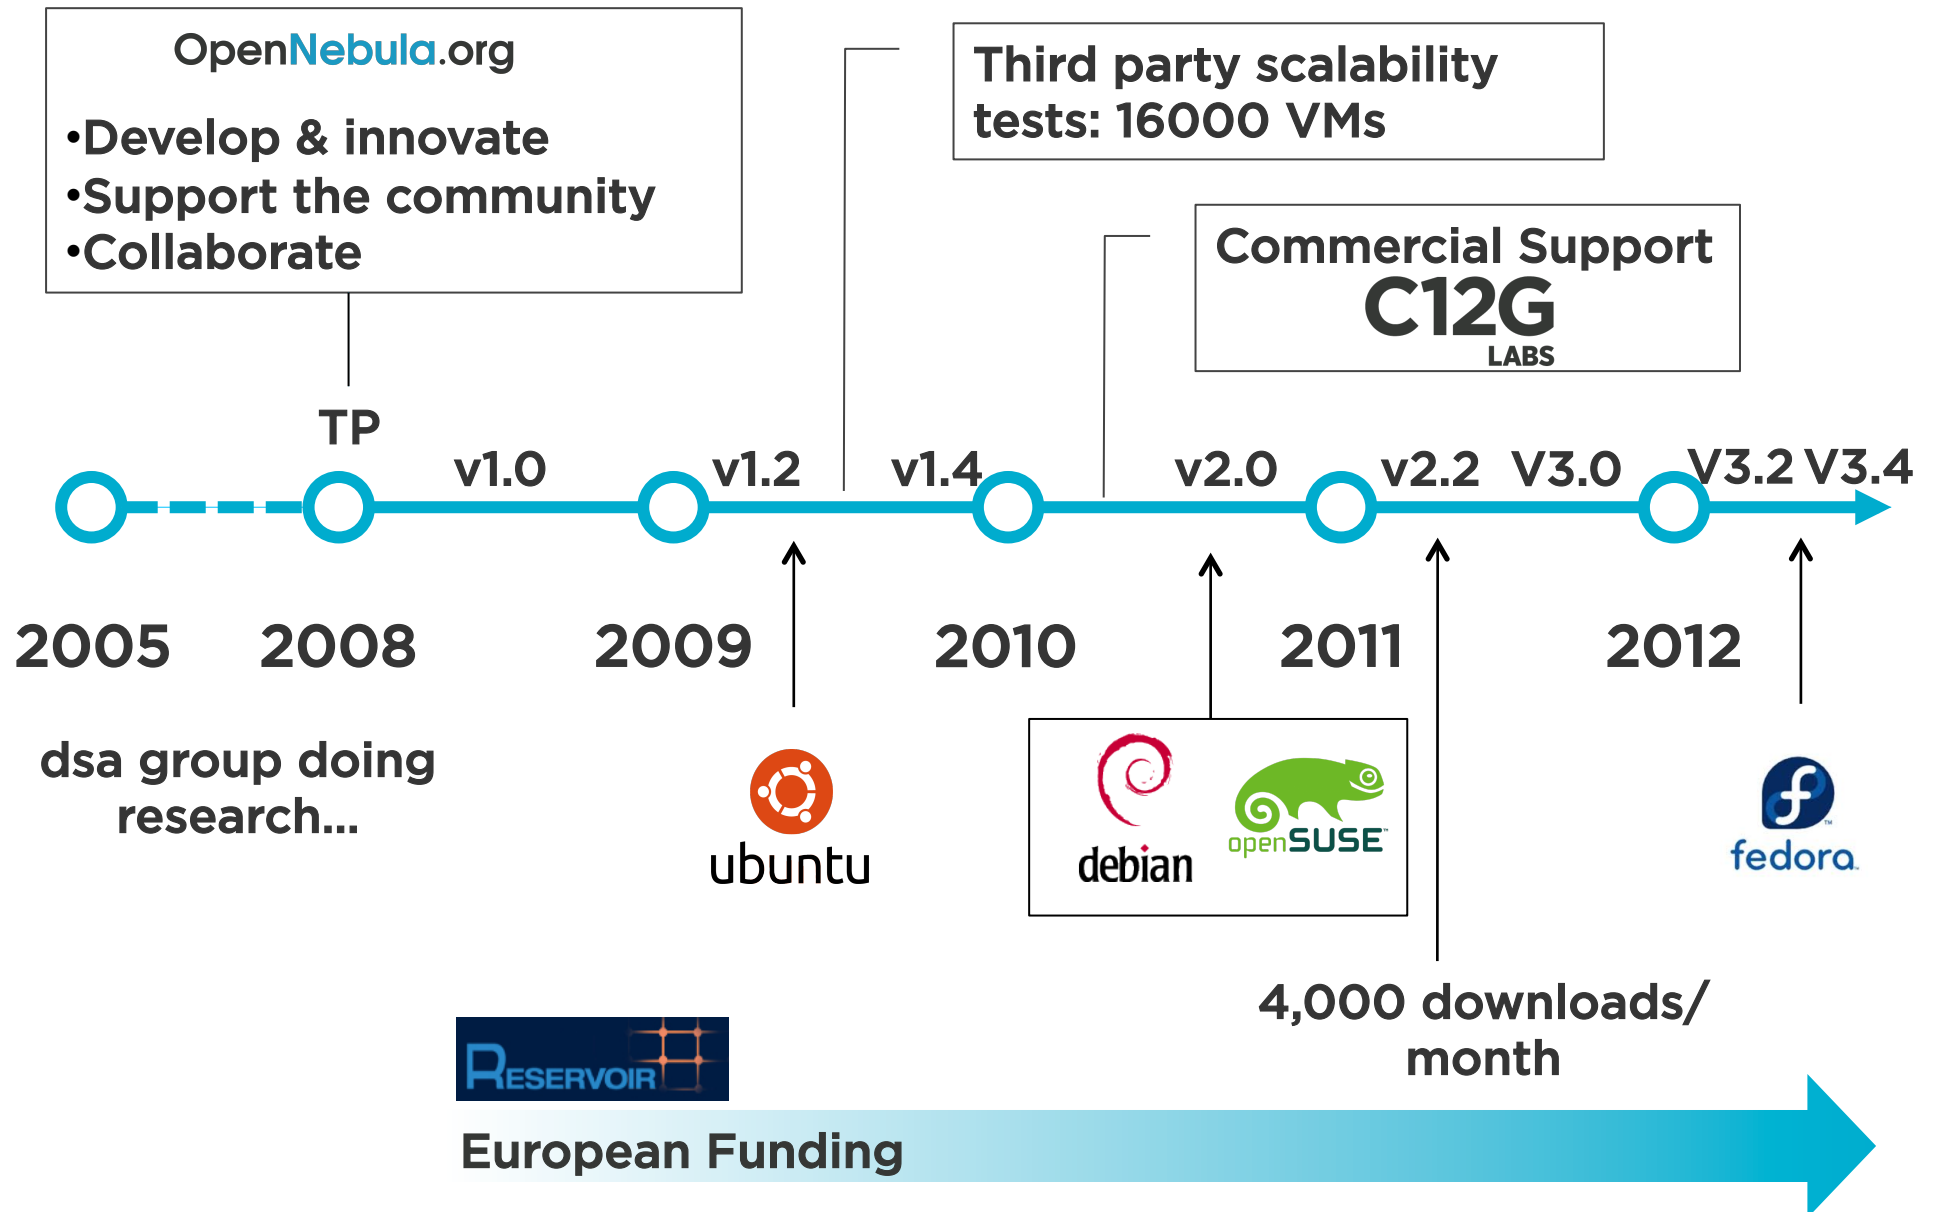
OpenNebula.org

•Develop & innovate
•Support the community
•Collaborate

Third party scalability tests: 16000 VMs

Commercial Support
C12G
LABS

TP

v1.0

v1.2

v1.4

v2.0

v2.2

V3.0

V3.2

V3.4

2005

2008

2009

2010

2011

2012

dsa group doing research...

ubuntu

debian

openSUSE

fedora

4,000 downloads/ month

RESERVOIR

European Funding